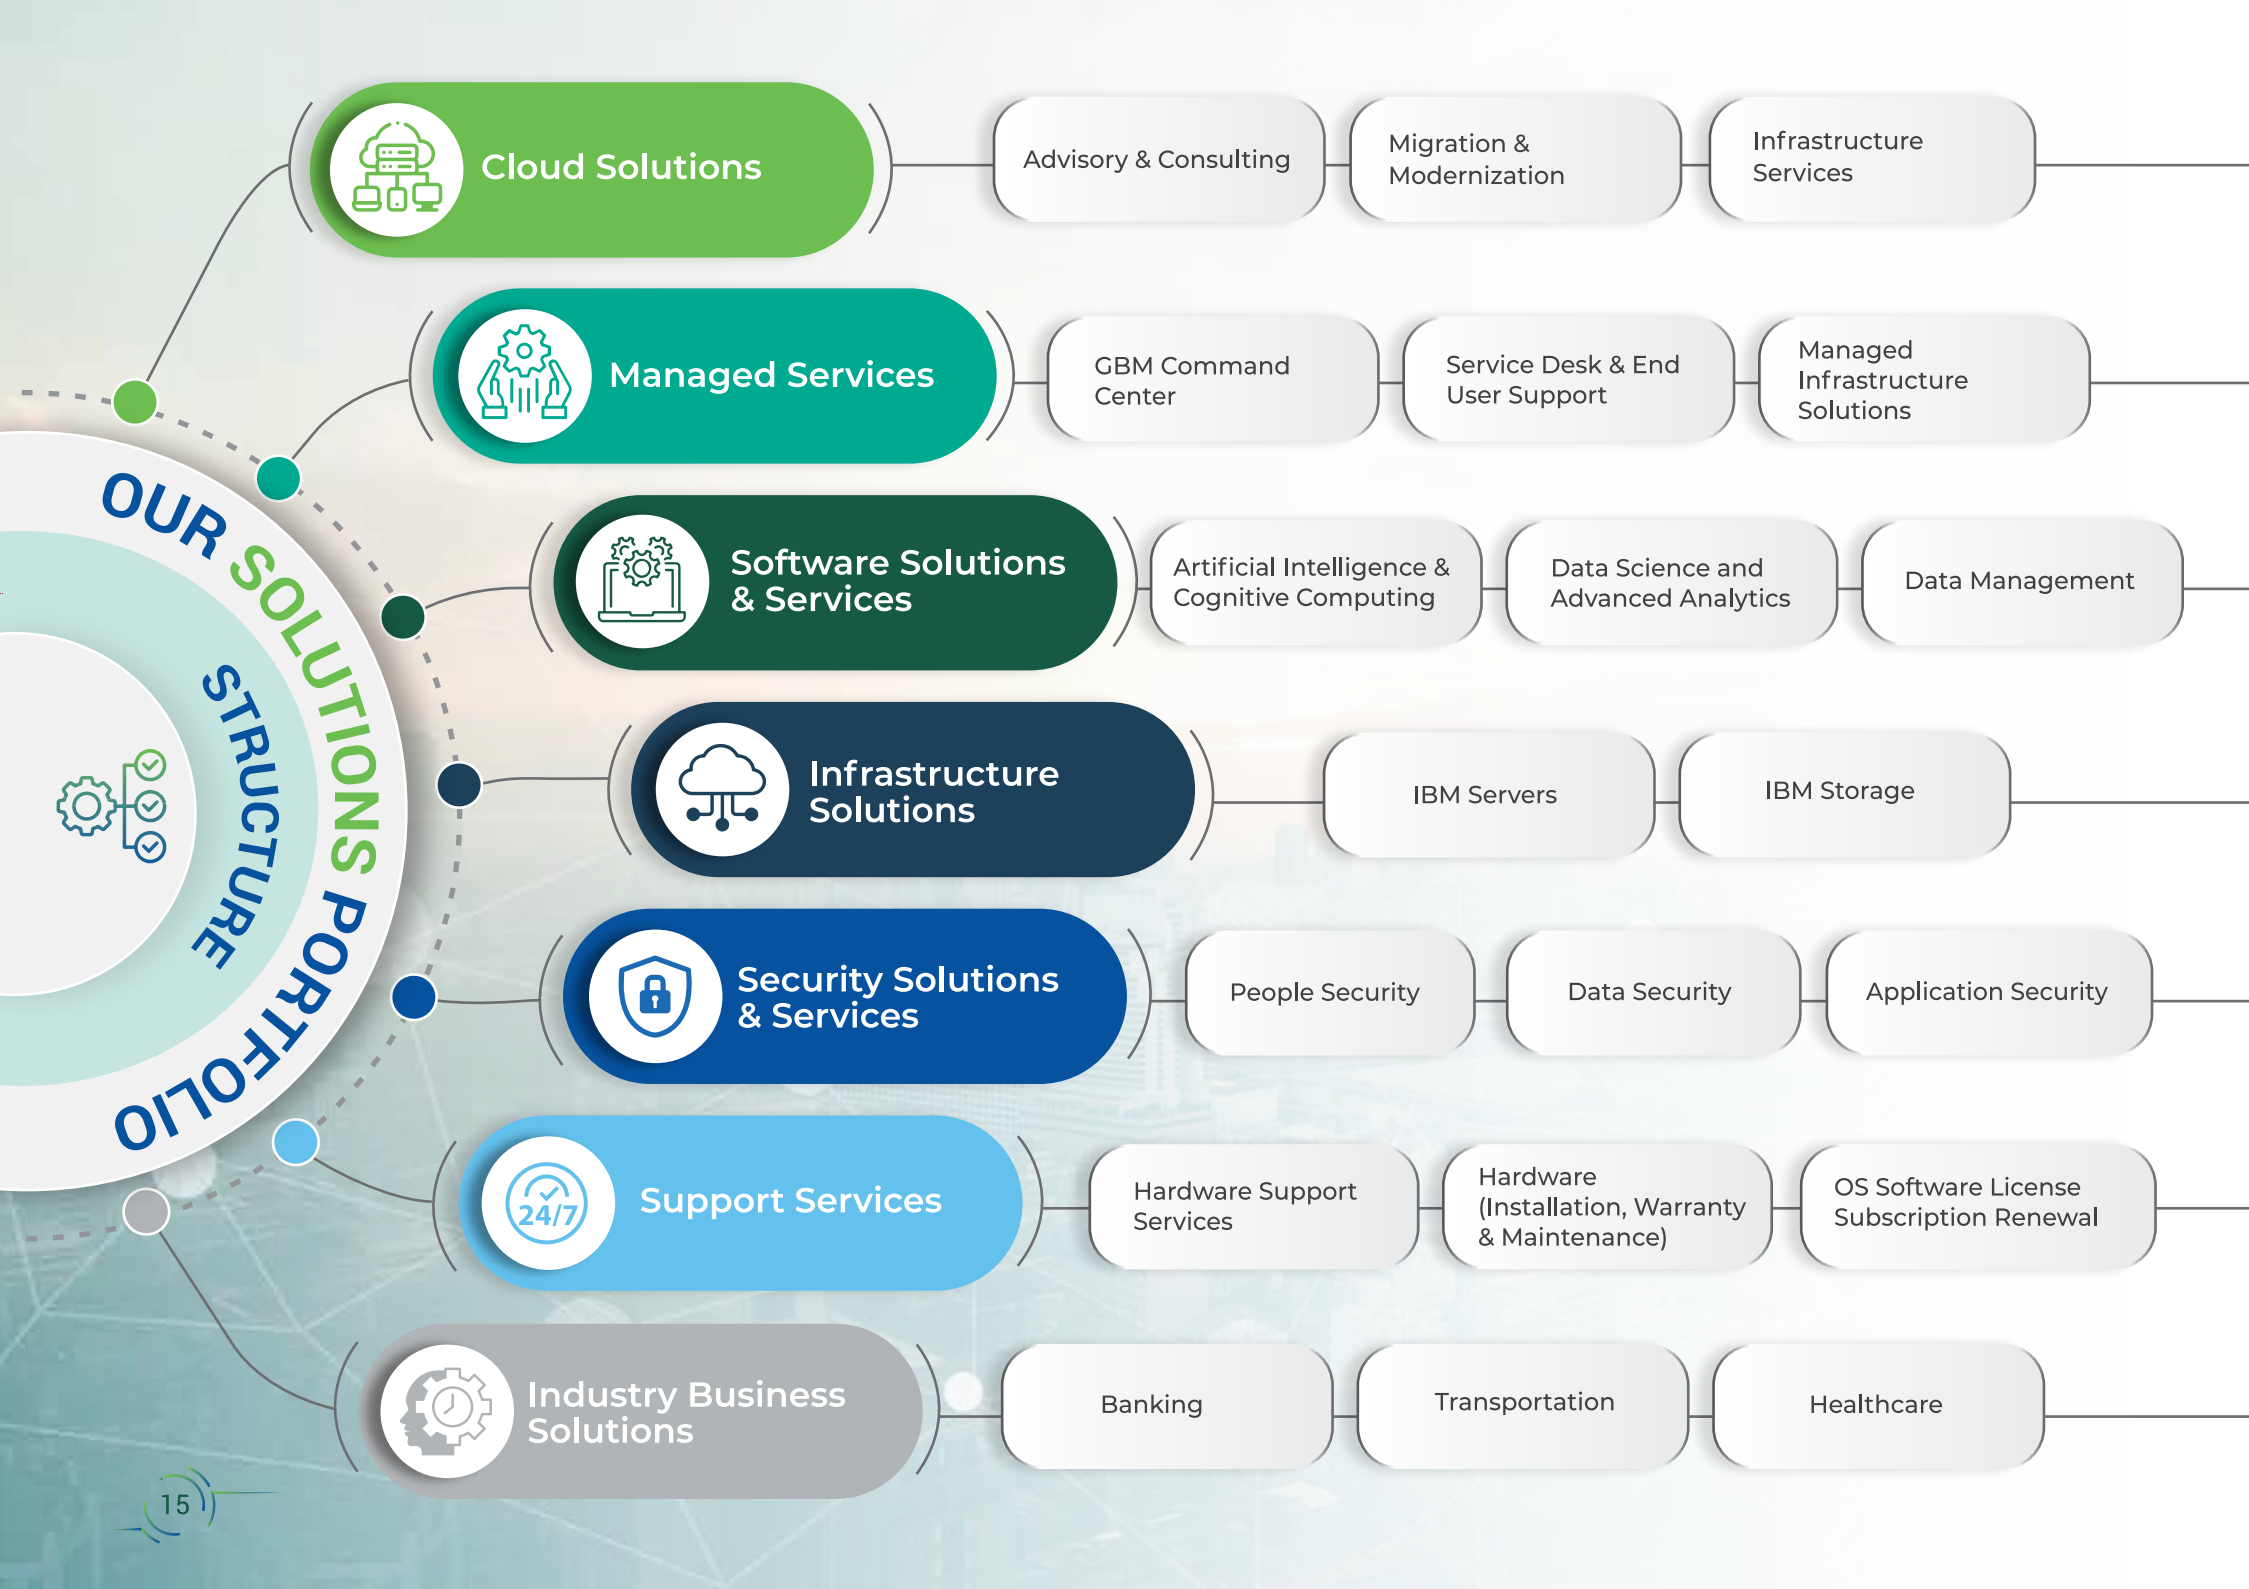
OUR SOLUTIONS PORTFOLIO

STRUCTURE

Cloud Solutions

Advisory & Consulting

Migration & Modernization

Infrastructure Services

Managed Services

GBM Command Center

Service Desk & End User Support

Managed Infrastructure Solutions

Software Solutions & Services

Artificial Intelligence & Cognitive Computing

Data Science and Advanced Analytics

Data Management

Infrastructure Solutions

IBM Servers

IBM Storage

Security Solutions & Services

People Security

Data Security

Application Security

Support Services

24/7

Hardware Support Services

Hardware (Installation, Warranty & Maintenance)

OS Software License Subscription Renewal

Industry Business Solutions

Banking

Transportation

Healthcare

15